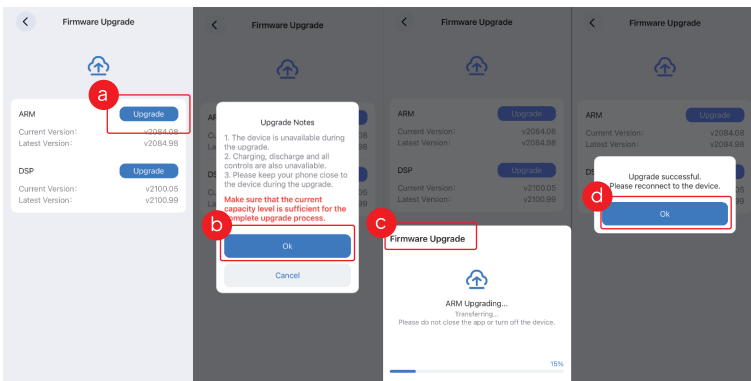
Firmware Upgrade

a

ARM Upgrade
Current Version: v2084.08
Latest Version: v2084.98

DSP Upgrade
Current Version: v2100.05
Latest Version: v2100.99

Firmware Upgrade

Upgrade Notes
1. The device is unavailable during the upgrade.
2. Charging, discharge and all controls are also unavailable.
3. Please keep your phone close to the device during the upgrade.

Make sure that the current capacity level is sufficient for the complete upgrade process.

b

Ok

Cancel

Firmware Upgrade

ARM Upgrade
Current Version: v2084.08
Latest Version: v2084.98

DSP Upgrade
Current Version: v2100.05
Latest Version: v2100.99

c

Firmware Upgrade

ARM Upgrading...
Transferring...
Please do not close the app or turn off the device.

15%

Firmware Upgrade

ARM Upgrade
Current Version: v2084.08
Latest Version: v2084.98

Upgrade successful.
Please reconnect to the device.

d

Ok

Current Version: v2100.05
Latest Version: v2100.99